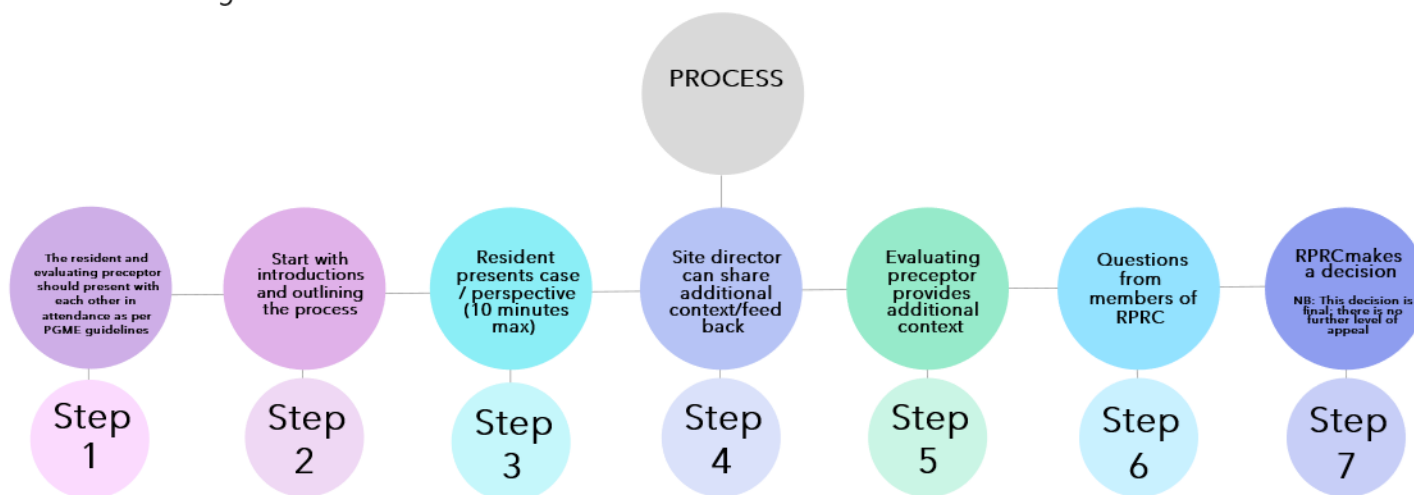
PROCESS

The resident and evaluating preceptor should present with each other in attendance as per PGME guidelines

Step 1

Start with introductions and outlining the process

Step 2

Resident presents case / perspective (10 minutes max)

Step 3

Site director can share additional context/feed back

Step 4

Evaluating preceptor provides additional context

Step 5

Questions from members of RPRC

Step 6

RPRCmakes a decision

NB: This decision is final; there is no further level of appeal

Step 7